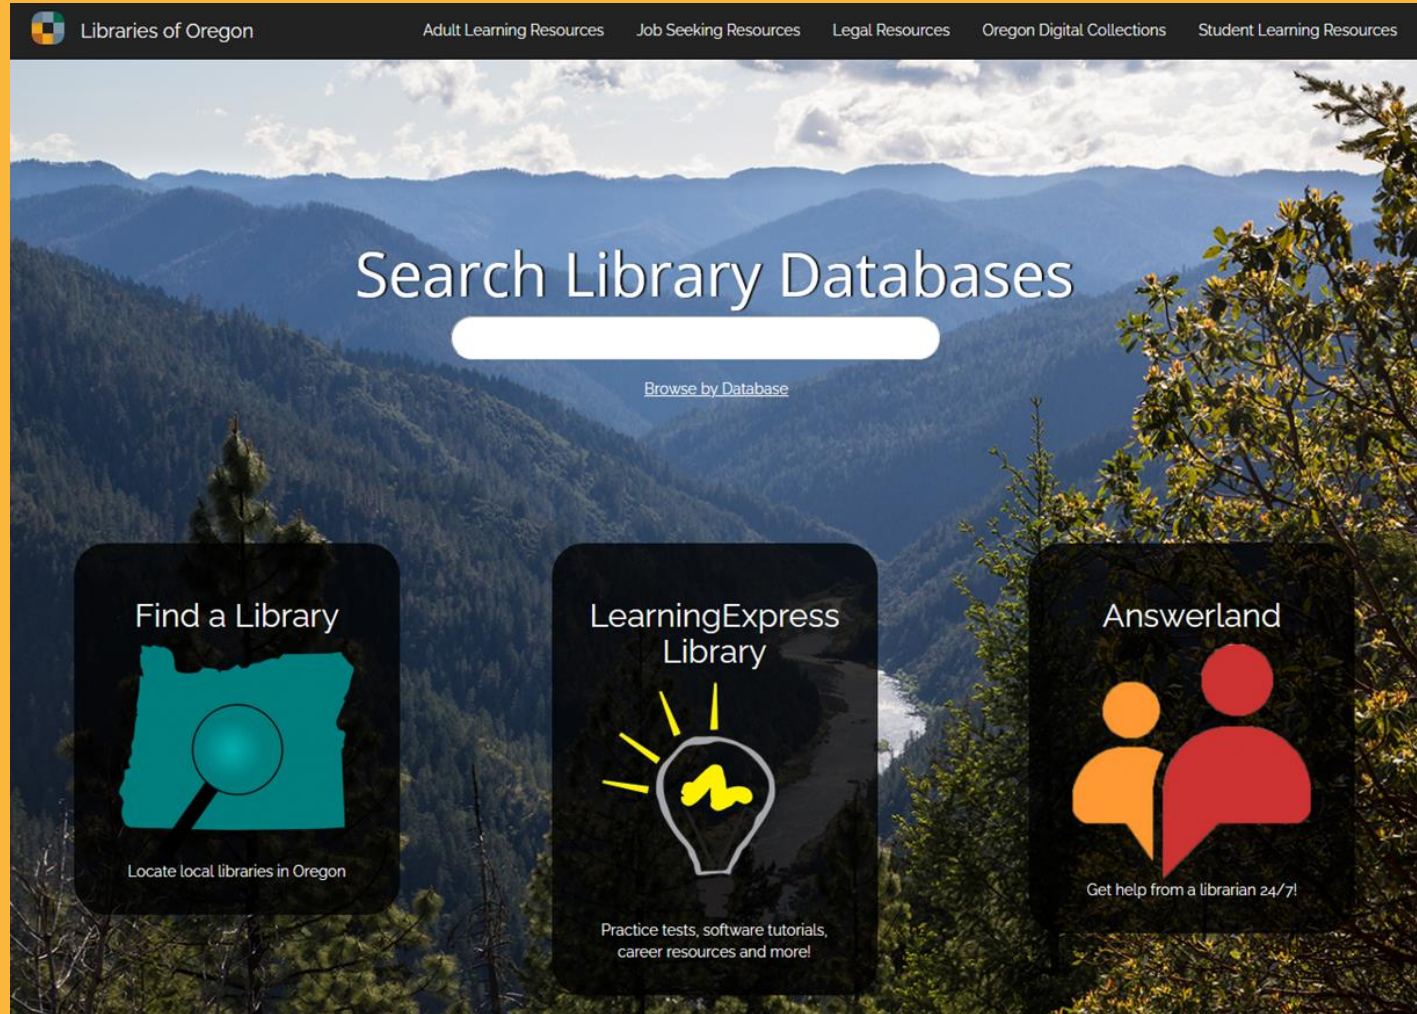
Libraries of Oregon

Adult Learning Resources Job Seeking Resources Legal Resources Oregon Digital Collections Student Learning Resources

Search Library Databases

Browse by Database

Find a Library

Locate local libraries in Oregon

LearningExpress Library

Practice tests, software tutorials, career resources and more!

Answerland

Get help from a librarian 24/7!